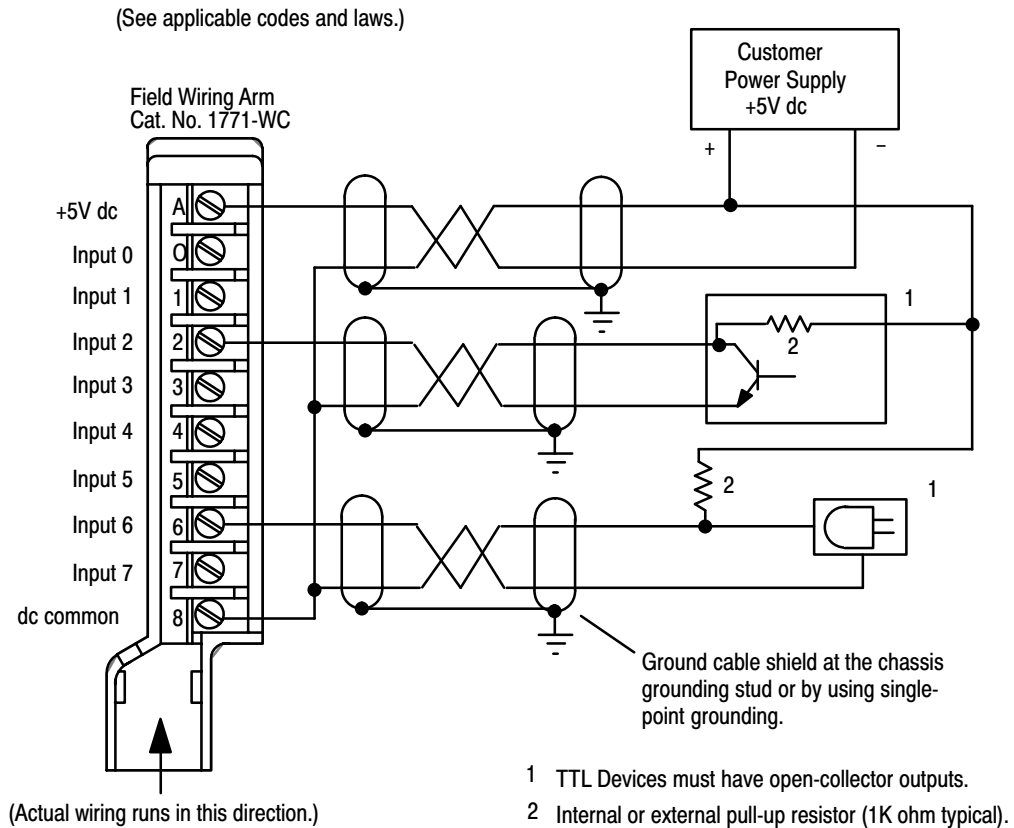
(See applicable codes and laws.)

Customer Power Supply +5V dc

+

–

Field Wiring Arm Cat. No. 1771-WC

+5V dc

Input 0

Input 1

Input 2

Input 3

Input 4

Input 5

Input 6

Input 7

dc common

A

0

1

2

3

4

5

6

7

8

1

2

2

1

Ground cable shield at the chassis grounding stud or by using single-point grounding.

(Actual wiring runs in this direction.)

1 TTL Devices must have open-collector outputs.

2 Internal or external pull-up resistor (1K ohm typical).